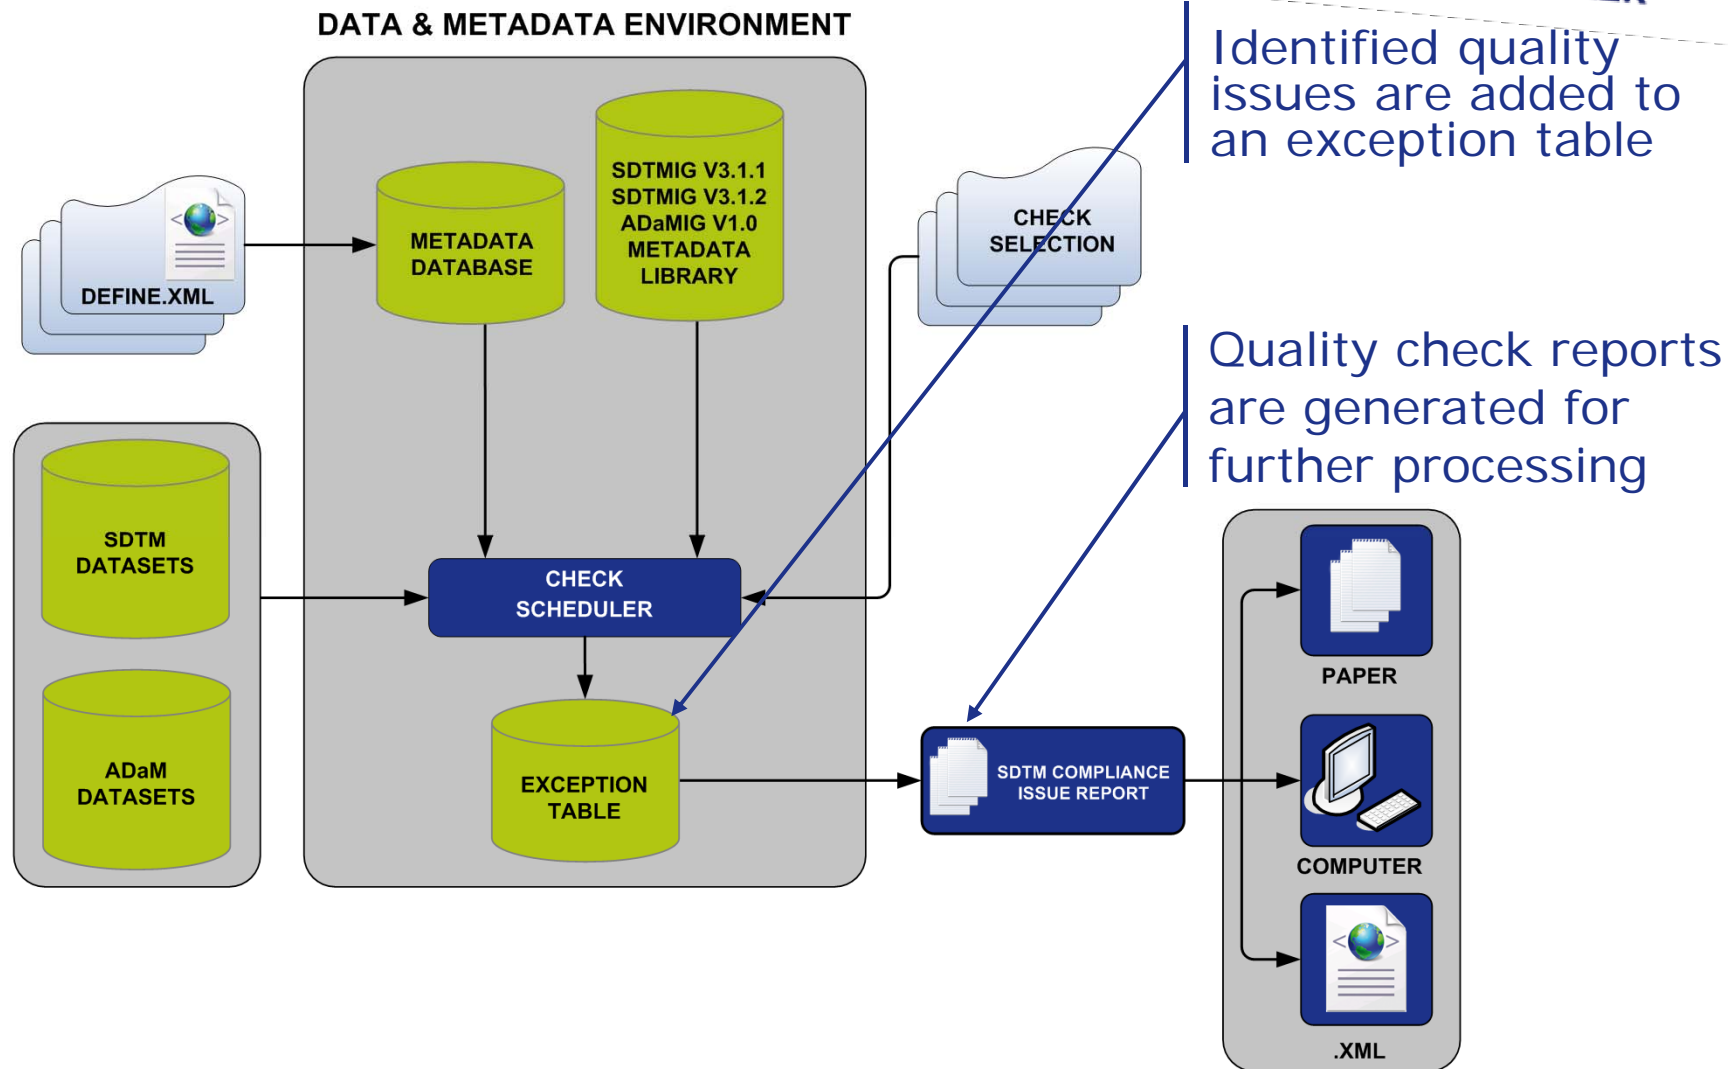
DATA & METADATA ENVIRONMENT

Identified quality issues are added to an exception table

DEFINE.XML

METADATA DATABASE

SDTMIG V3.1.1
SDTMIG V3.1.2
ADaMIG V1.0
METADATA LIBRARY

CHECK SELECTION

Quality check reports are generated for further processing

SDTM DATASETS

ADaM DATASETS

CHECK SCHEDULER

EXCEPTION TABLE

SDTM COMPLIANCE ISSUE REPORT

PAPER

COMPUTER

.XML